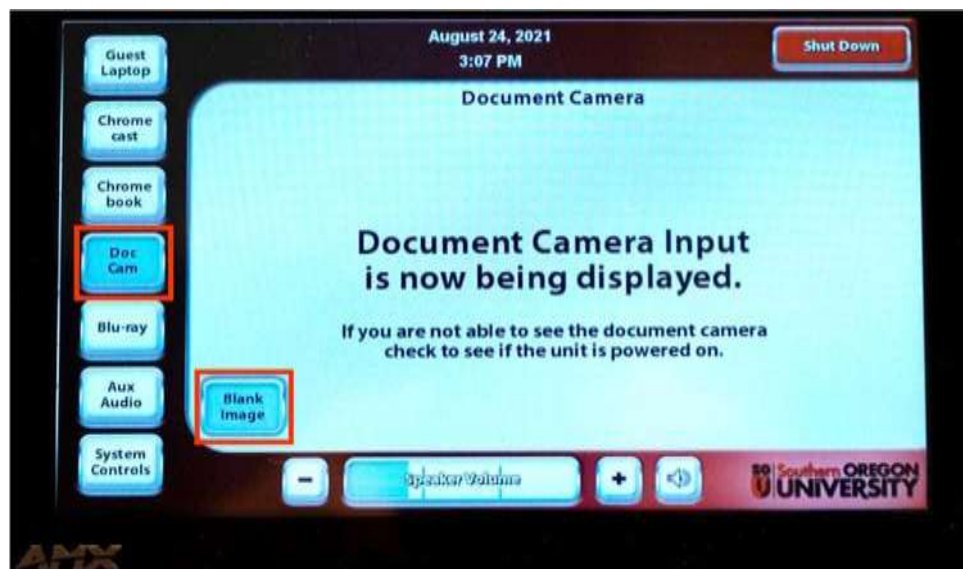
Guest Laptop

Chrome cast

Chrome book

Doc Cam

Blu-ray

Aux Audio

System Controls

August 24, 2021
3:07 PM

Shut Down

Document Camera

Document Camera Input is now being displayed.

If you are not able to see the document camera check to see if the unit is powered on.

Blank Image

-

Speaker Volume

+

SO U Southern OREGON UNIVERSITY

AMX